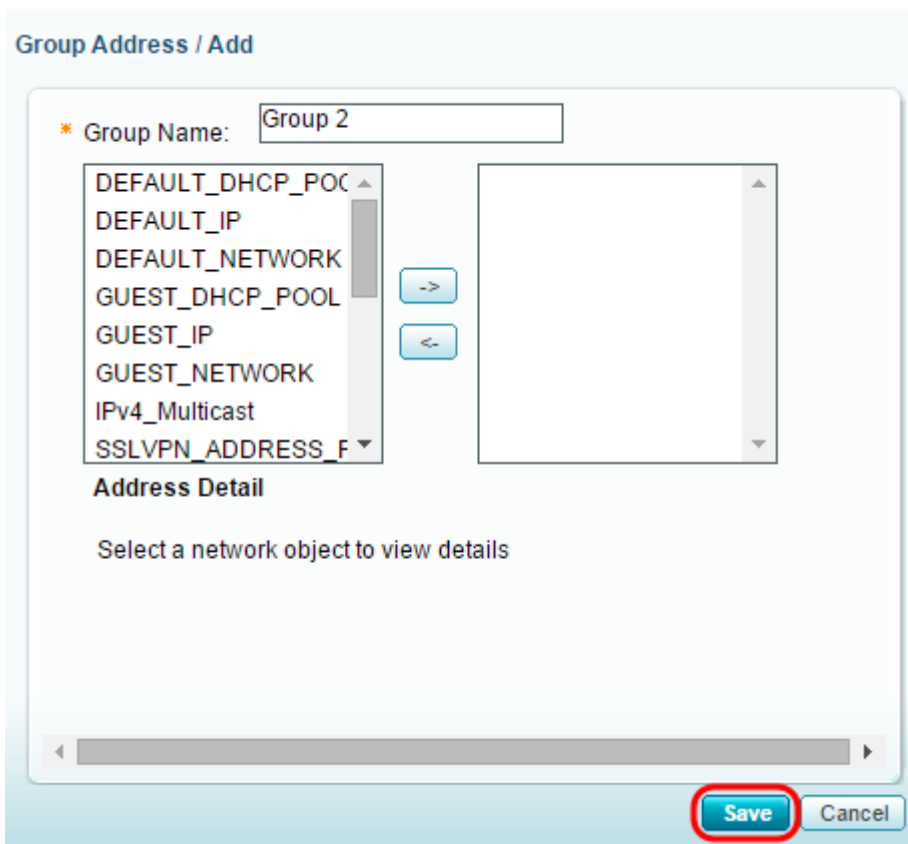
Group Address / Add

* Group Name: Group 2

DEFAULT_DHCP_POC
DEFAULT_IP
DEFAULT_NETWORK
GUEST_DHCP_POOL
GUEST_IP
GUEST_NETWORK
IPv4_Multicast
SSLVPN_ADDRESS_F

->
<-

Address Detail

Select a network object to view details

Save Cancel